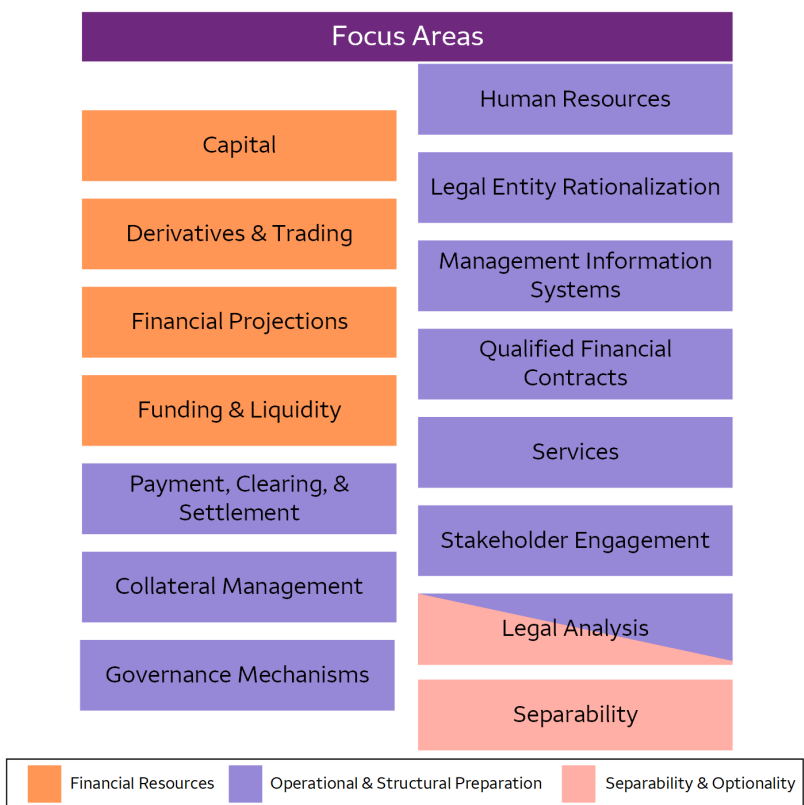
Focus Areas

Capital

Derivatives & Trading

Financial Projections

Funding & Liquidity

Payment, Clearing, & Settlement

Collateral Management

Governance Mechanisms

Human Resources

Legal Entity Rationalization

Management Information Systems

Qualified Financial Contracts

Services

Stakeholder Engagement

Legal Analysis

Separability

Financial Resources

Operational & Structural Preparation

Separability & Optionality